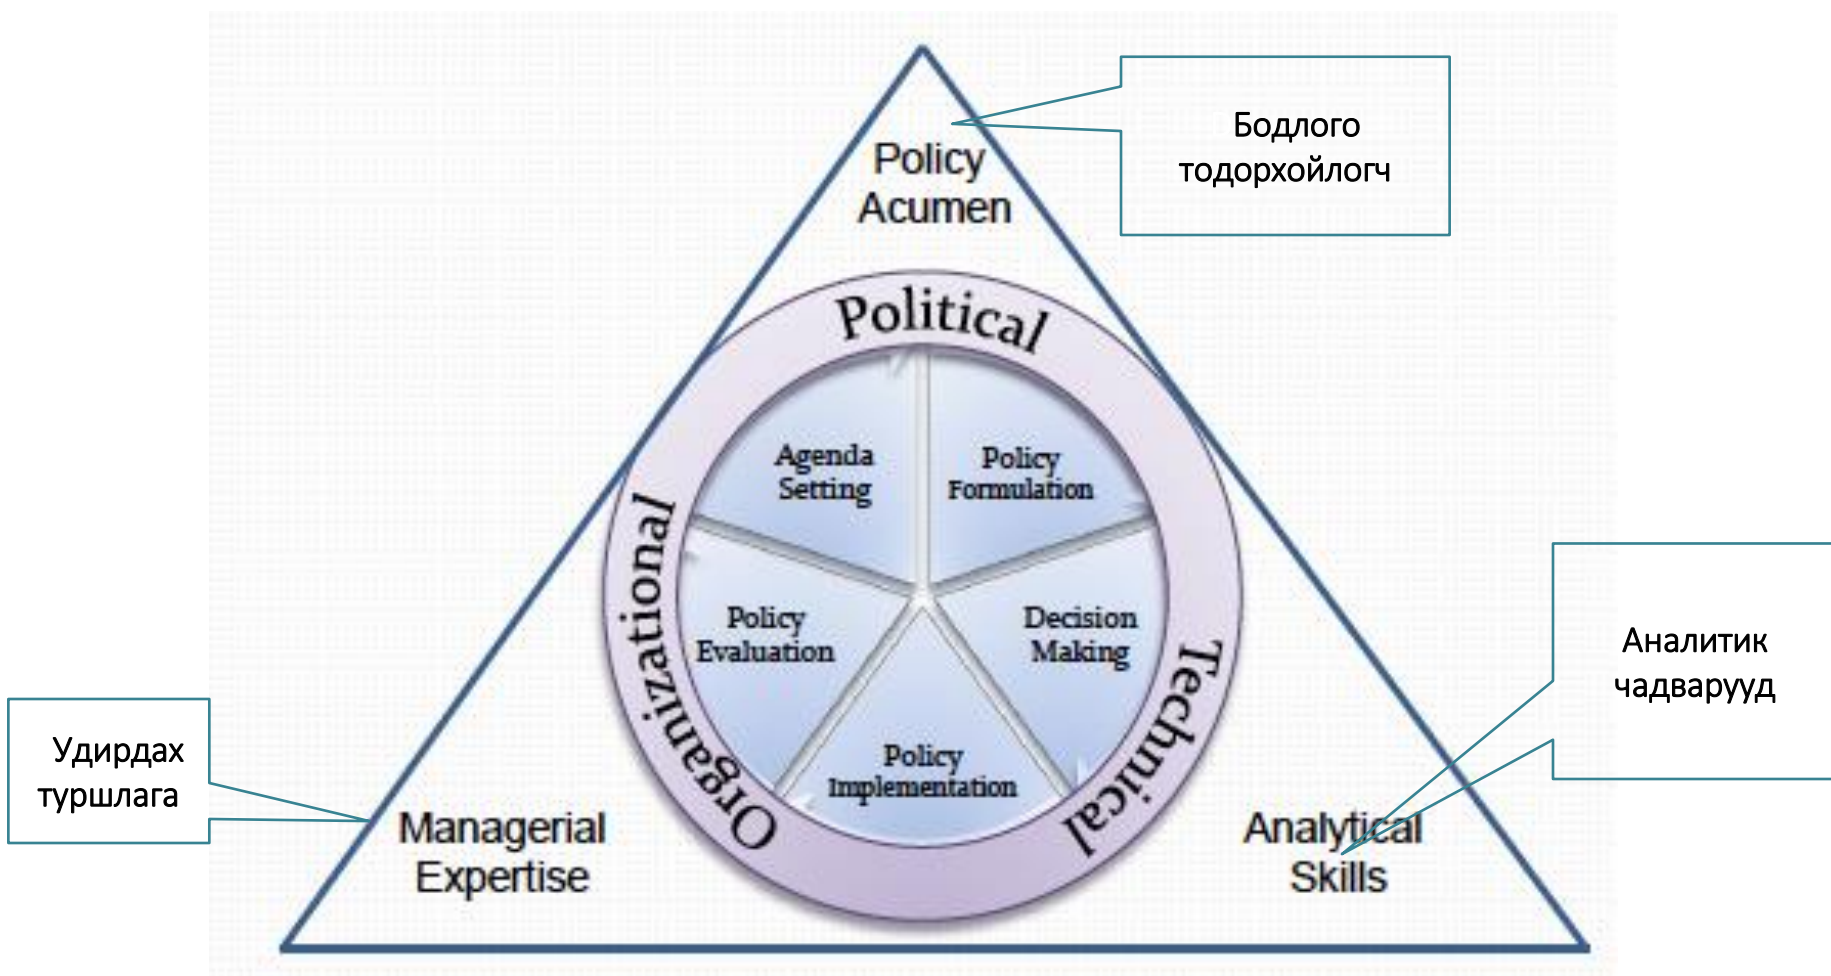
Policy Acumen

Бодлого тодорхойлогч

Political

Agenda Setting

Policy Formulation

Organizational

Technical

Policy Evaluation

Decision Making

Policy Implementation

Аналитик чадварууд

Удирдах туршлага

Managerial Expertise

Analytical Skills